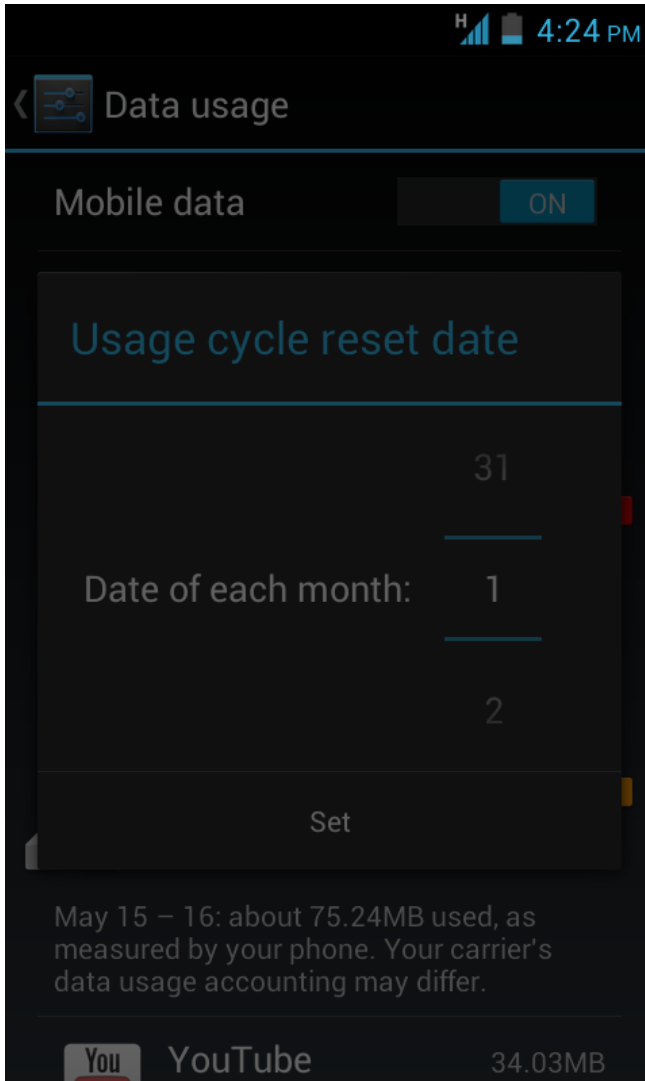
H 4:24 PM

Data usage

Mobile data ON

Usage cycle reset date

31

Date of each month: 1

2

Set

May 15 – 16: about 75.24MB used, as measured by your phone. Your carrier's data usage accounting may differ.

You YouTube 34.03MB